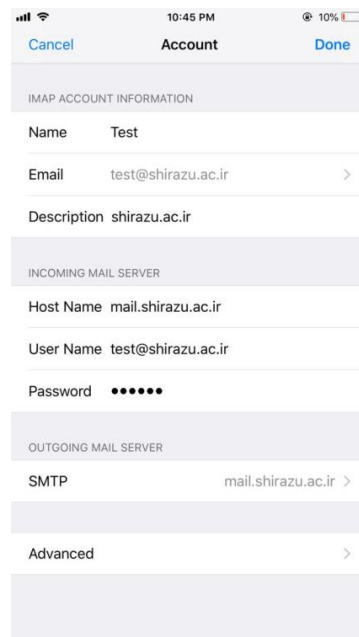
10:45 PM
10%

Cancel Account Done

IMAP ACCOUNT INFORMATION

Name Test

Email test@shirazu.ac.ir

Description shirazu.ac.ir

INCOMING MAIL SERVER

Host Name mail.shirazu.ac.ir

User Name test@shirazu.ac.ir

Password ••••••

OUTGOING MAIL SERVER

SMTP mail.shirazu.ac.ir

Advanced